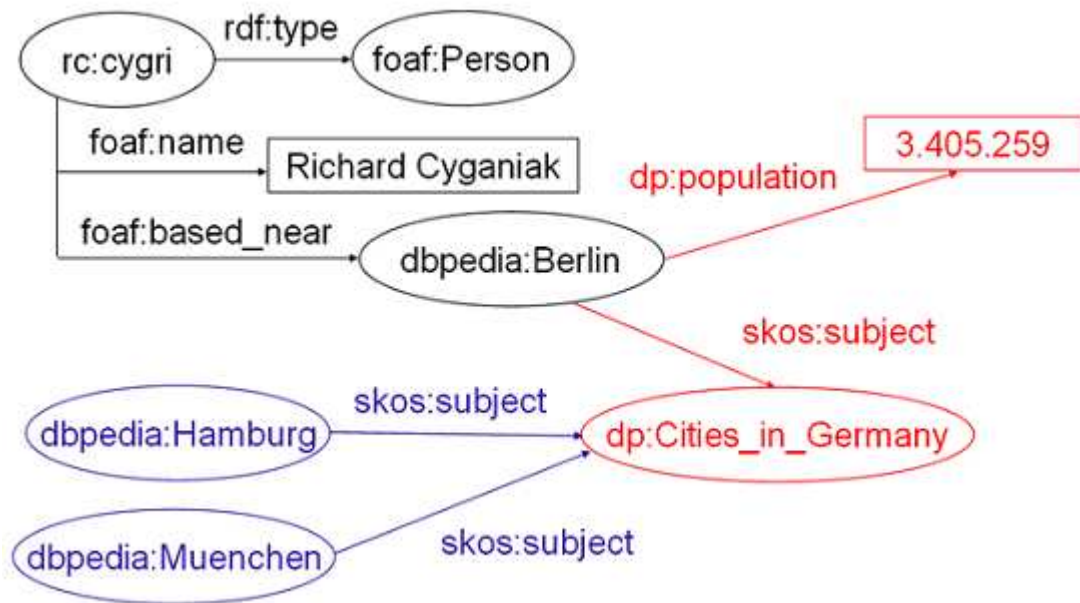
rc:cygri
rdf:type
foaf:Person
foaf:name
Richard Cyganiak
3.405.259
dp:population
foaf:based_near
dbpedia:Berlin
skos:subject
skos:subject
dbpedia:Hamburg
dp:Cities_in_Germany
dbpedia:Muenchen
skos:subject